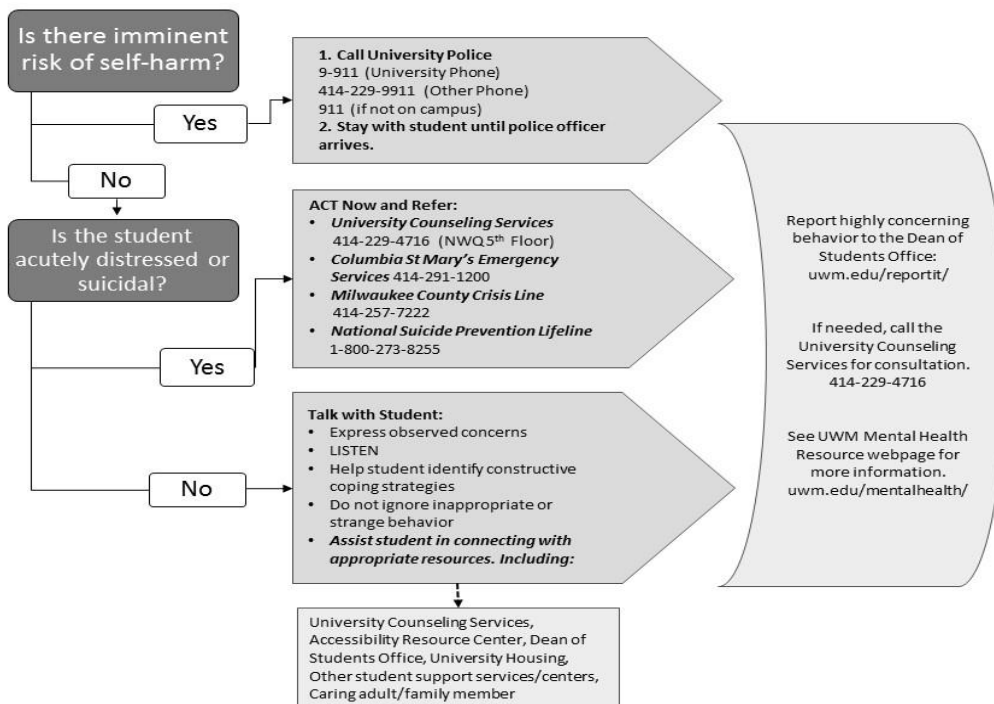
Is there imminent risk of self-harm?

Yes

1. Call University Police
9-911 (University Phone)
414-229-9911 (Other Phone)
911 (if not on campus)
2. Stay with student until police officer arrives.

No

Is the student acutely distressed or suicidal?

Yes

ACT Now and Refer:
• University Counseling Services 414-229-4716 (NWQ 5$^{th}$ Floor)
• Columbia St Mary's Emergency Services 414-291-1200
• Milwaukee County Crisis Line 414-257-7222
• National Suicide Prevention Lifeline 1-800-273-8255

No

Talk with Student:
• Express observed concerns
• LISTEN
• Help student identify constructive coping strategies
• Do not ignore inappropriate or strange behavior
• Assist student in connecting with appropriate resources. Including:

University Counseling Services, Accessibility Resource Center, Dean of Students Office, University Housing, Other student support services/centers, Caring adult/family member

Report highly concerning behavior to the Dean of Students Office: uwm.edu/reportit/

If needed, call the University Counseling Services for consultation. 414-229-4716

See UWM Mental Health Resource webpage for more information. uwm.edu/mentalhealth/